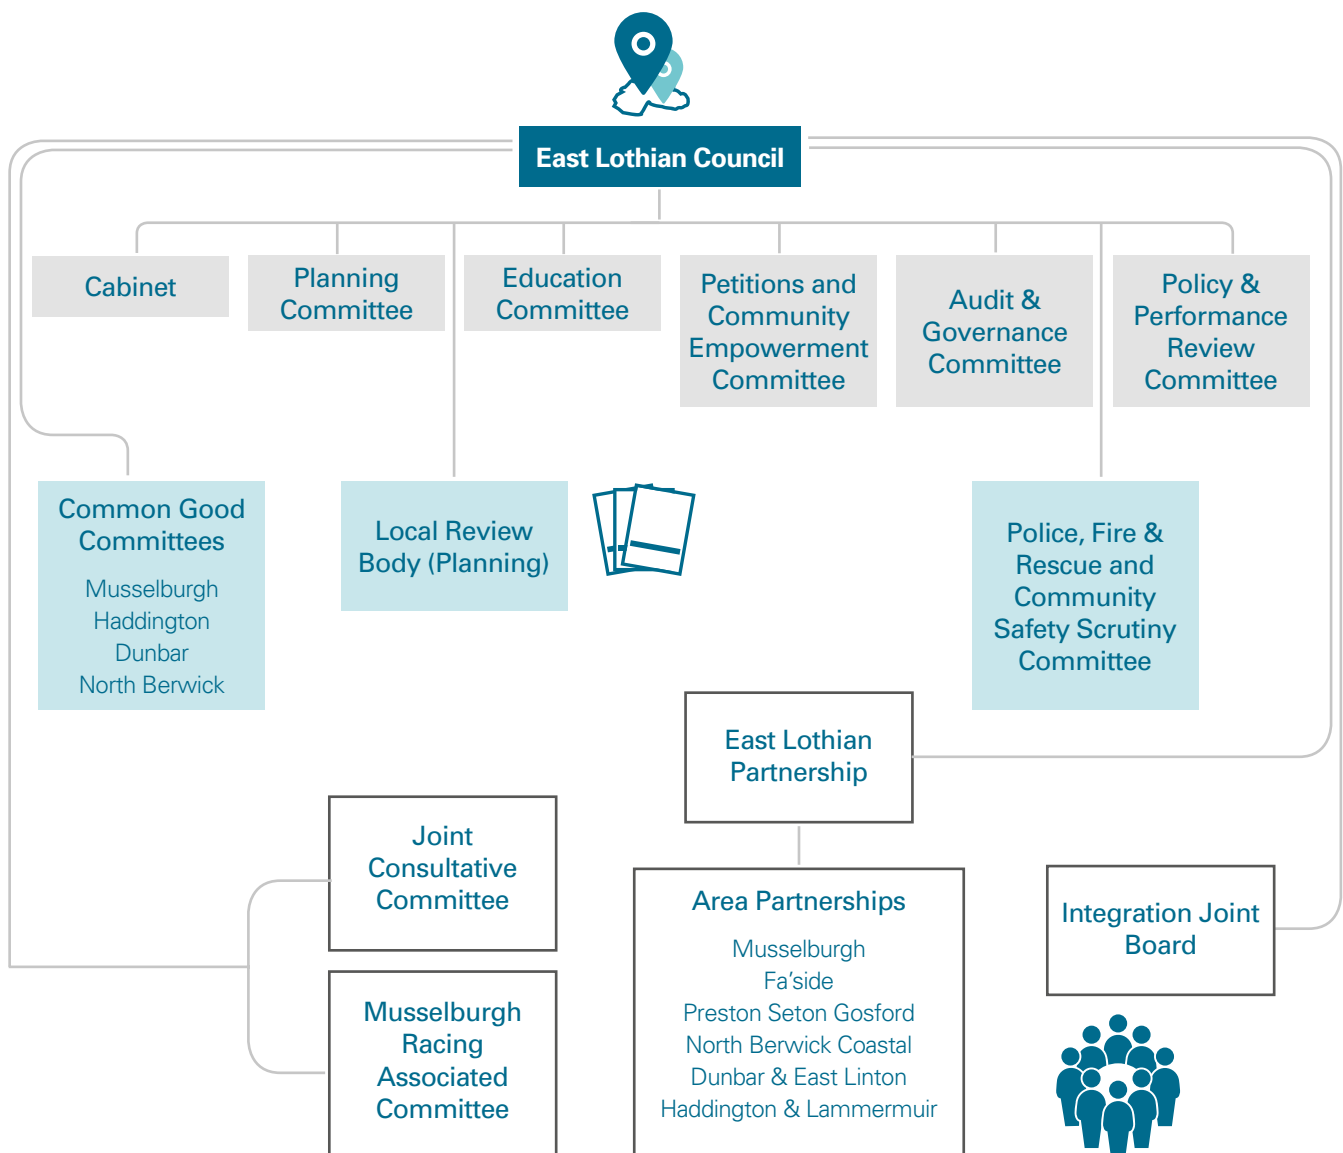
East Lothian Council

Cabinet

Planning Committee

Education Committee

Petitions and Community Empowerment Committee

Audit & Governance Committee

Policy & Performance Review Committee

Common Good Committees

Musselburgh
Haddington
Dunbar
North Berwick

Local Review Body (Planning)

Police, Fire & Rescue and Community Safety Scrutiny Committee

East Lothian Partnership

Joint Consultative Committee

Area Partnerships

Musselburgh
Fa'side
Preston Seton Gosford
North Berwick Coastal
Dunbar & East Linton
Haddington & Lammermuir

Integration Joint Board

Musselburgh Racing Associated Committee